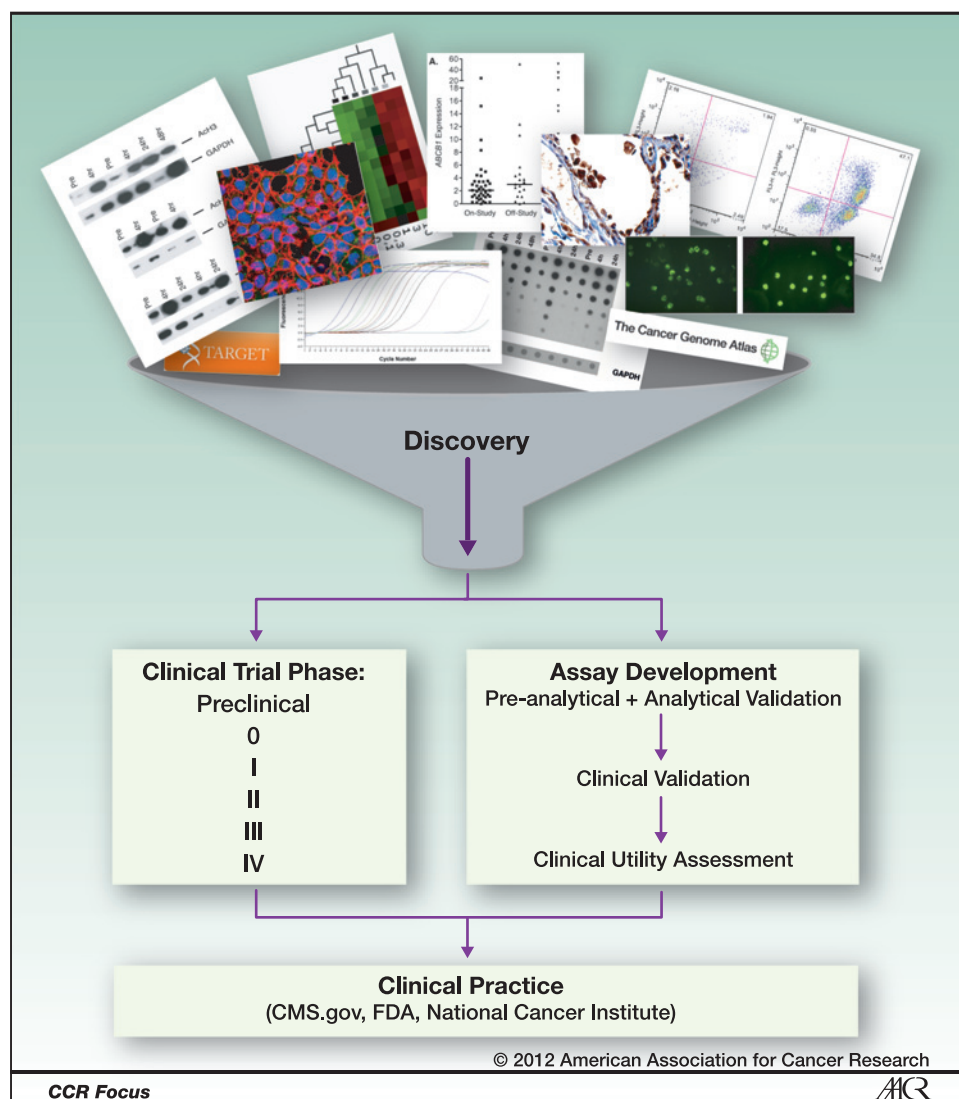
AcH3
GAPDH
A.
ABCB1 Expression
On-Study
Off-Study
TARGET
Cycle Number
The Cancer Genome Atlas
GAPDH

Discovery

Clinical Trial Phase:
Preclinical
0
I
II
III
IV

Assay Development
Pre-analytical + Analytical Validation
Clinical Validation
Clinical Utility Assessment

Clinical Practice
(CMS.gov, FDA, National Cancer Institute)

© 2012 American Association for Cancer Research

CCR Focus
AACR